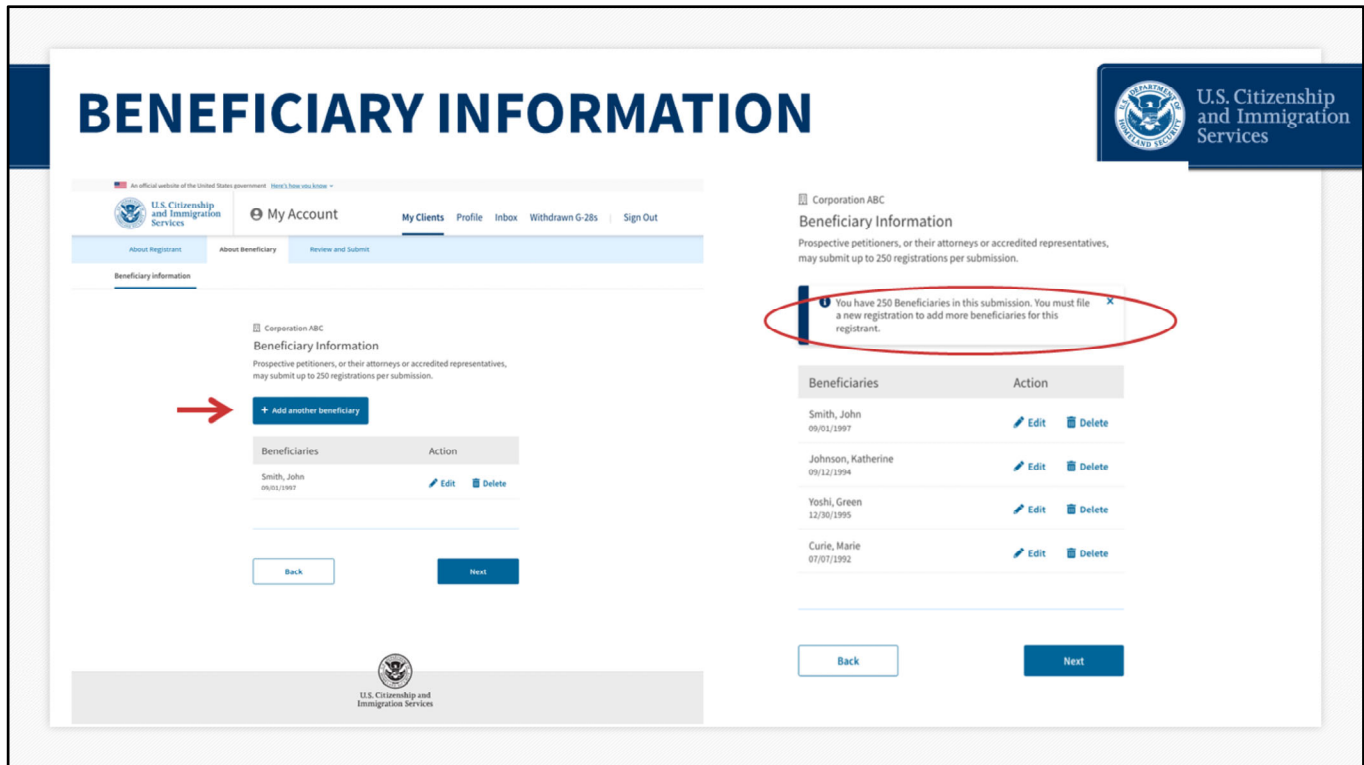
BENEFICIARY INFORMATION

U.S. Citizenship and Immigration Services

An official website of the United States government Here's how you know

U.S. Citizenship and Immigration Services

My Account

My Clients Profile Inbox Withdrawn G-28s Sign Out

About Registrant About Beneficiary Review and Submit

Beneficiary information

Corporation ABC

Beneficiary Information

Prospective petitioners, or their attorneys or accredited representatives, may submit up to 250 registrations per submission.

+ Add another beneficiary

| Beneficiaries | Action |
|---|---|
| Smith, John 09/01/1997 | Edit Delete |

Back

Next

U.S. Citizenship and Immigration Services

Corporation ABC

Beneficiary Information

Prospective petitioners, or their attorneys or accredited representatives, may submit up to 250 registrations per submission.

You have 250 Beneficiaries in this submission. You must file a new registration to add more beneficiaries for this registrant.

| Beneficiaries | Action |
|---|---|
| Smith, John 09/01/1997 | Edit Delete |
| Johnson, Katherine 09/12/1994 | Edit Delete |
| Yoshi, Green 12/30/1995 | Edit Delete |
| Curie, Marie 07/07/1992 | Edit Delete |

Back

Next